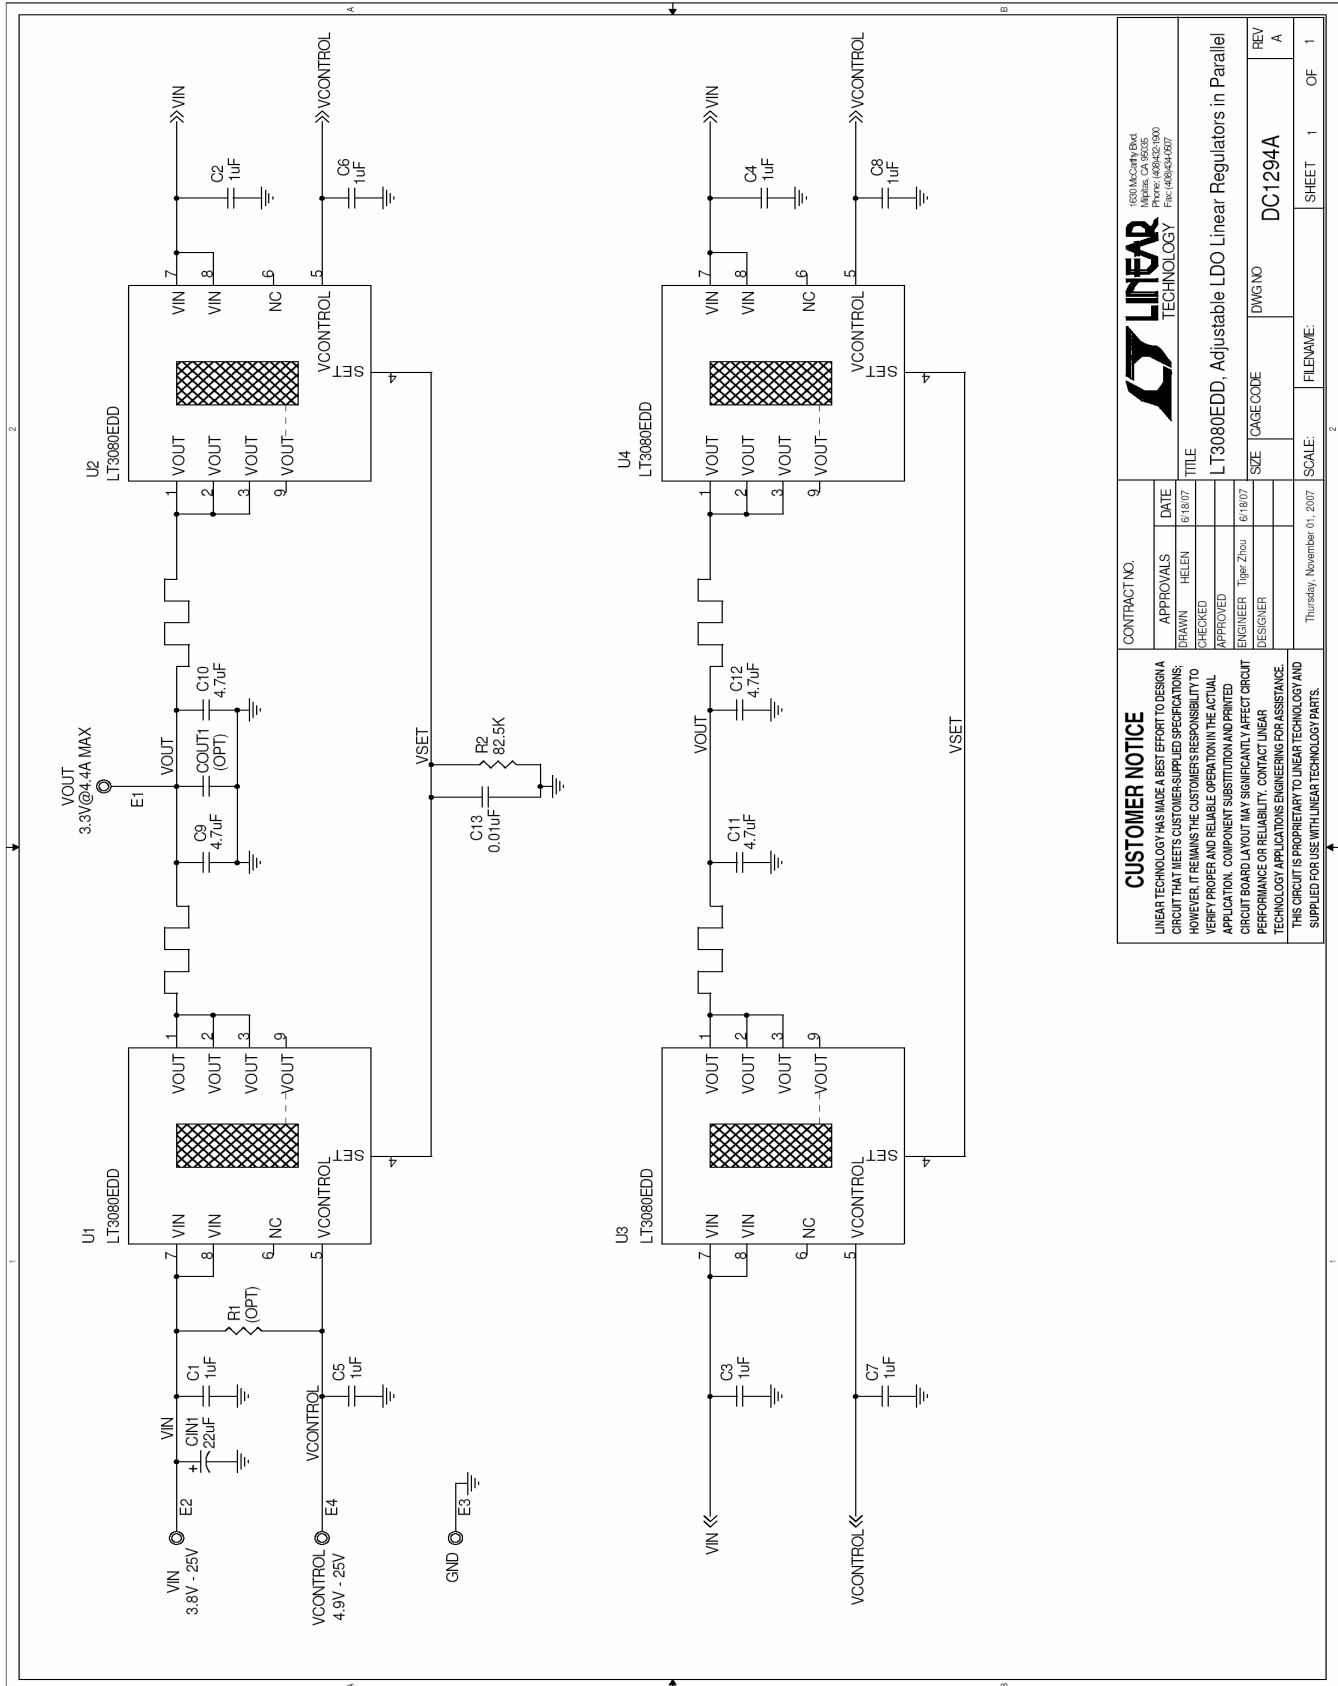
CUSTOMER NOTICE

LINEAR TECHNOLOGY HAS MADE A BEST EFFORT TO DESIGN A CIRCUIT THAT MEETS CUSTOMER-SUPPLIED SPECIFICATIONS; HOWEVER, IT REMAINS THE CUSTOMERS RESPONSIBILITY TO VERIFY PROPER AND RELIABLE OPERATION IN THE ACTUAL APPLICATION. COMPONENT SUBSTITUTION AND PRINTED CIRCUIT BOARD LAYOUT MAY SIGNIFICANTLY AFFECT CIRCUIT PERFORMANCE OR RELIABILITY. CONTACT LINEAR TECHNOLOGY APPLICATIONS ENGINEERING FOR ASSISTANCE.

THIS CIRCUIT IS PROPRIETARY TO LINEAR TECHNOLOGY AND SUPPLIED FOR USE WITH LINEAR TECHNOLOGY PARTS.

CONTRACT NO.

| APPROVALS | | DATE |
|---|---|---|
| DRAWN | HELEN | 6/18/07 |
| CHECKED | | |
| APPROVED | | |
| ENGINEER | Tiger Zhou | 6/18/07 |
| DESIGNER | | |

Thursday, November 01, 2007

LINEAR TECHNOLOGY

1630 McCarthy Blvd. Milpitas, CA 95035 Phone: (408)432-1900 Fax: (408)434-0507

TITLE

LT3080EDD, Adjustable LDO Linear Regulators in Parallel

SIZE | CAGE CODE | DWG NO | REV
DC1294A | A

SCALE: | FILENAME: | SHEET 1 OF 1

VIN 3.8V - 25V
E2
VIN
CIN1 22uF
C1 1uF
R1 (OPT)
VCONTROL 4.9V - 25V
E4
VCONTROL
C5 1uF
GND
E3

U1
LT3080EDD
VIN 7
VIN 8
NC 6
VCONTROL 5
VOUT 1
VOUT 2
VOUT 3
VOUT 9
SET 4

U2
LT3080EDD
VIN 7
VIN 8
NC 6
VCONTROL 5
VOUT 1
VOUT 2
VOUT 3
VOUT 9
SET 4

VIN
C2 1uF
VCONTROL
C6 1uF

VOUT 3.3V@4.4A MAX
E1
VOUT
C9 4.7uF
COUT1 (OPT)
C10 4.7uF
VSET
C13 0.01uF
R2 82.5K

VIN
C3 1uF
VCONTROL
C7 1uF

U3
LT3080EDD
VIN 7
VIN 8
NC 6
VCONTROL 5
VOUT 1
VOUT 2
VOUT 3
VOUT 9
SET 4

U4
LT3080EDD
VIN 7
VIN 8
NC 6
VCONTROL 5
VOUT 1
VOUT 2
VOUT 3
VOUT 9
SET 4

VOUT
C11 4.7uF
C12 4.7uF
VSET

VIN
C4 1uF
VCONTROL
C8 1uF

A
B
1
2